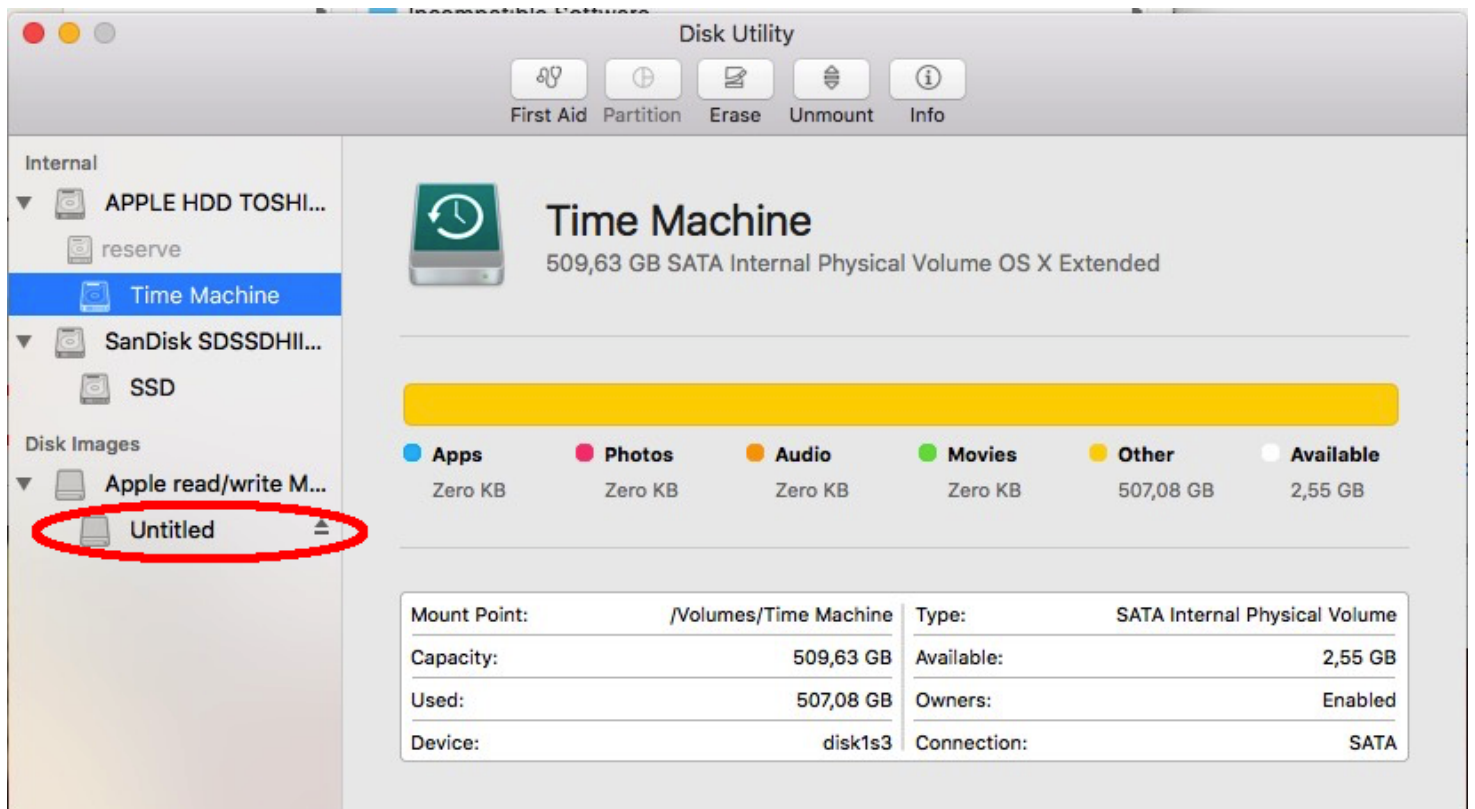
Incompatible Software

Disk Utility

First Aid Partition Erase Unmount Info

Internal

APPLE HDD TOSHI...

reserve

Time Machine

SanDisk SDSSDHII...

SSD

Disk Images

Apple read/write M...

Untitled

Time Machine

509,63 GB SATA Internal Physical Volume OS X Extended

Apps
Zero KB

Photos
Zero KB

Audio
Zero KB

Movies
Zero KB

Other
507,08 GB

Available
2,55 GB

| | | | |
|---|---|---|---|
| Mount Point: | /Volumes/Time Machine | Type: | SATA Internal Physical Volume |
| Capacity: | 509,63 GB | Available: | 2,55 GB |
| Used: | 507,08 GB | Owners: | Enabled |
| Device: | disk1s3 | Connection: | SATA |